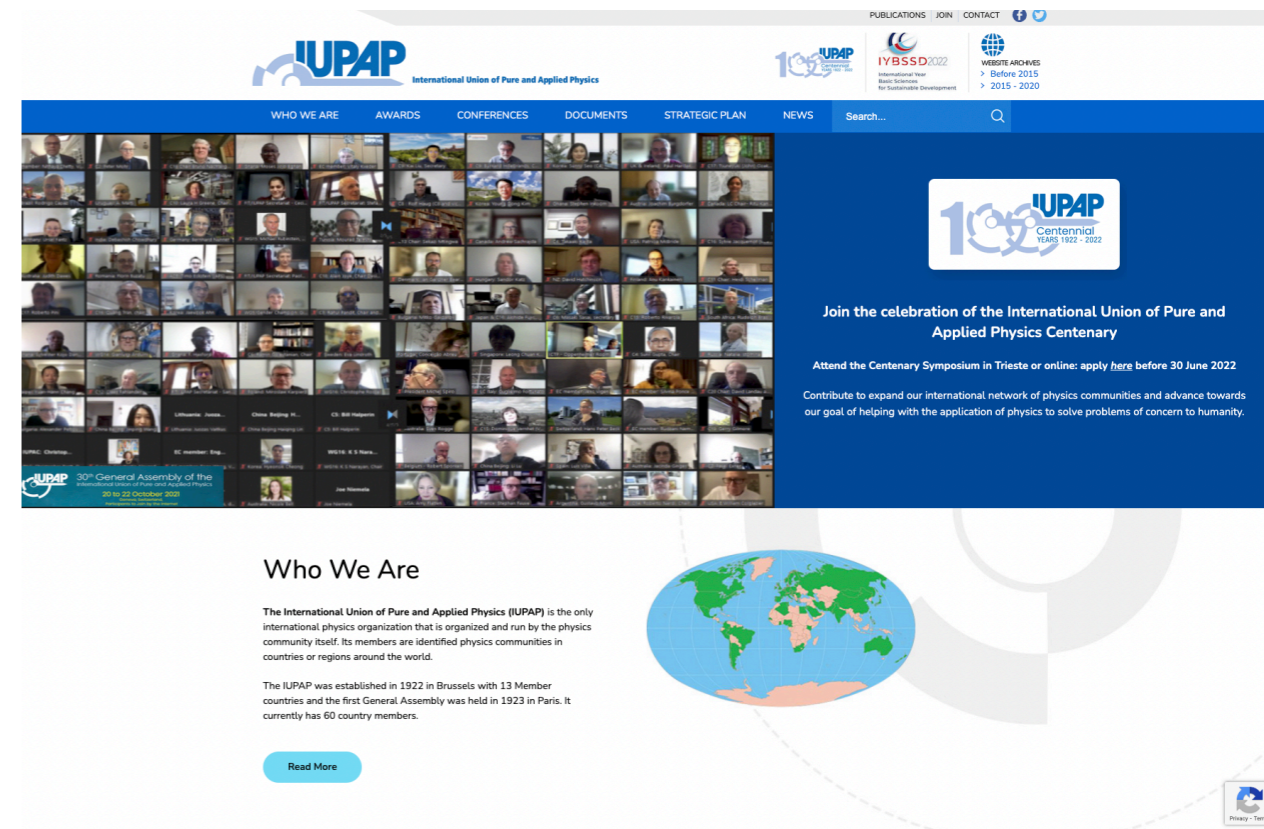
PUBLICATIONS | JOIN | CONTACT

IUPAP International Union of Pure and Applied Physics

100 IUPAP Centennial

IYBSSD2022 International Year Basic Sciences for Sustainable Development

WEBSITE ARCHIVES
> Before 2015
> 2015 - 2020

WHO WE ARE AWARDS CONFERENCES DOCUMENTS STRATEGIC PLAN NEWS Search...

IUPAP 30th General Assembly of the International Union of Pure and Applied Physics 20 to 22 October 2021

100 IUPAP Centennial YEARS 1922 - 2022

Join the celebration of the International Union of Pure and Applied Physics Centenary

Attend the Centenary Symposium in Trieste or online: apply here before 30 June 2022

Contribute to expand our international network of physics communities and advance towards our goal of helping with the application of physics to solve problems of concern to humanity.

Who We Are

The International Union of Pure and Applied Physics (IUPAP) is the only international physics organization that is organized and run by the physics community itself. Its members are identified physics communities in countries or regions around the world.

The IUPAP was established in 1922 in Brussels with 13 Member countries and the first General Assembly was held in 1923 in Paris. It currently has 60 country members.

Read More

Privacy - Terms